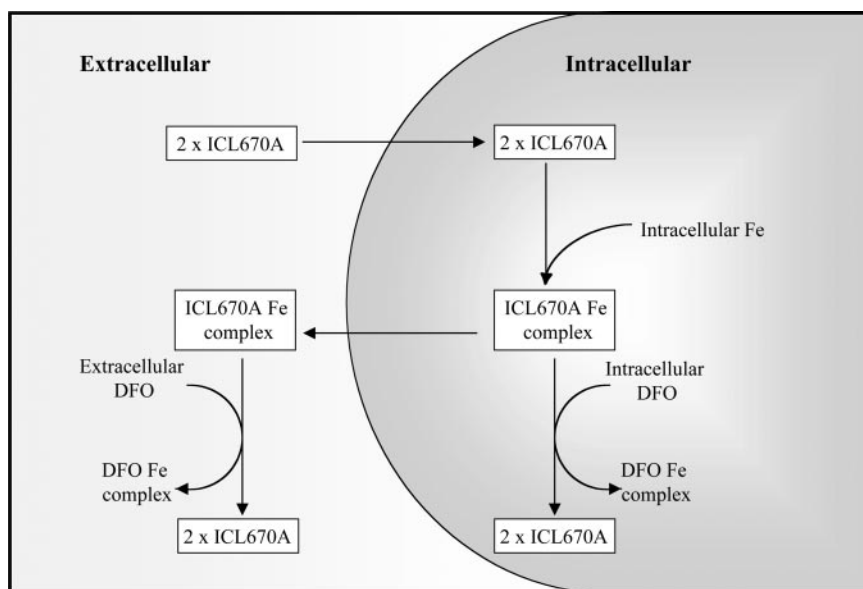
Extracellular

Intracellular

2 x ICL670A

2 x ICL670A

Intracellular Fe

ICL670A Fe complex

ICL670A Fe complex

Extracellular DFO

Intracellular DFO

DFO Fe complex

DFO Fe complex

2 x ICL670A

2 x ICL670A